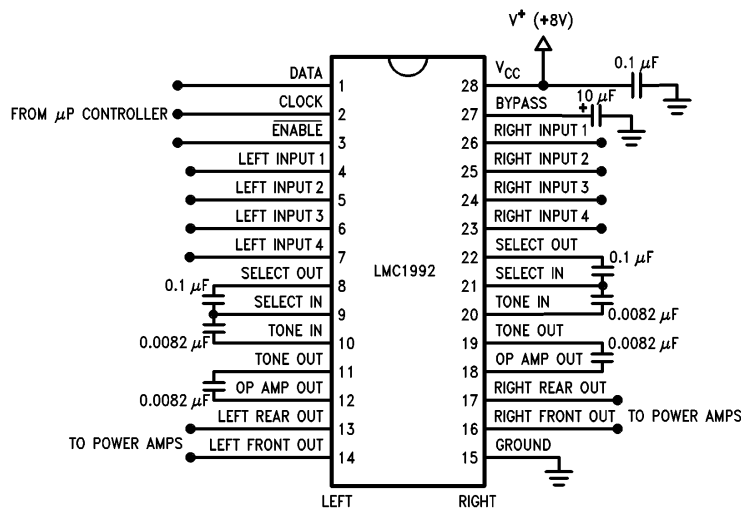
V⁺ (+8V)

FROM $\mu$P CONTROLLER

DATA 1
CLOCK 2
$\overline{\text{ENABLE}}$ 3
LEFT INPUT 1 4
LEFT INPUT 2 5
LEFT INPUT 3 6
LEFT INPUT 4 7
SELECT OUT 8
0.1 $\mu$F
SELECT IN 9
0.0082 $\mu$F
TONE IN 10
TONE OUT 11
OP AMP OUT 12
0.0082 $\mu$F
LEFT REAR OUT 13
TO POWER AMPS
LEFT FRONT OUT 14

LMC1992

28 $V_{CC}$
0.1 $\mu$F
27 BYPASS
10 $\mu$F
+
26 RIGHT INPUT 1
25 RIGHT INPUT 2
24 RIGHT INPUT 3
23 RIGHT INPUT 4
22 SELECT OUT
0.1 $\mu$F
21 SELECT IN
20 TONE IN
0.0082 $\mu$F
19 TONE OUT
18 OP AMP OUT
0.0082 $\mu$F
17 RIGHT REAR OUT
16 RIGHT FRONT OUT
TO POWER AMPS
15 GROUND

LEFT
RIGHT